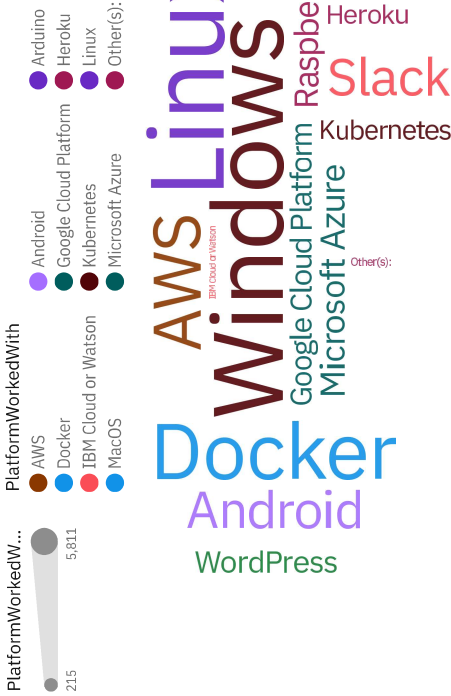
PlatformWorkedW...
5,811
215

PlatformWorkedWith
AWS
Docker
IBM Cloud or Watson
MacOS
Android
Google Cloud Platform
Kubernetes
Microsoft Azure
Arduino
Heroku
Linux
Other(s):

Linux
Windows
AWS
IBM Cloud or Watson
Raspbe
Heroku
Slack
Kubernetes
Google Cloud Platform
Microsoft Azure
Other(s):
Docker
Android
WordPress